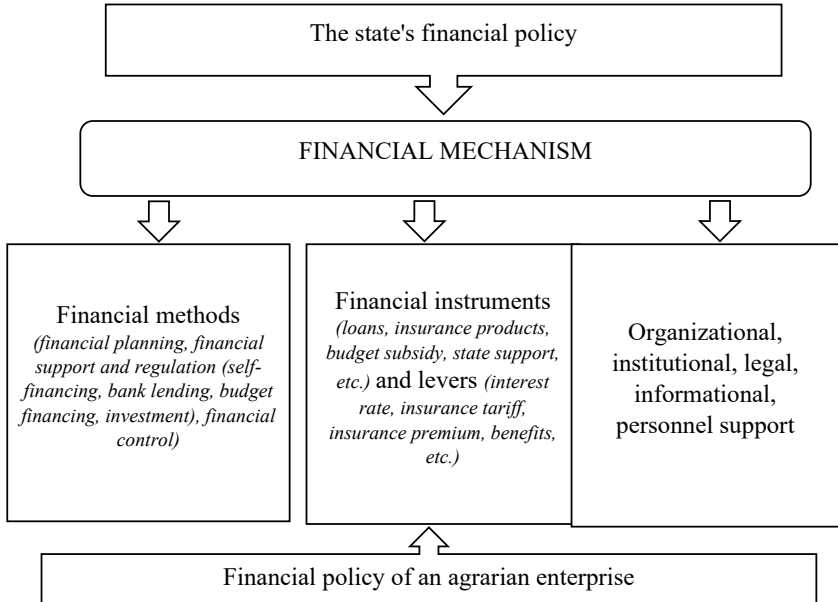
The state's financial policy

FINANCIAL MECHANISM

Financial methods
*(financial planning, financial support and regulation (self-financing, bank lending, budget financing, investment), financial control)*

Financial instruments *(loans, insurance products, budget subsidy, state support, etc.)* and levers *(interest rate, insurance tariff, insurance premium, benefits, etc.)*

Organizational, institutional, legal, informational, personnel support

Financial policy of an agrarian enterprise